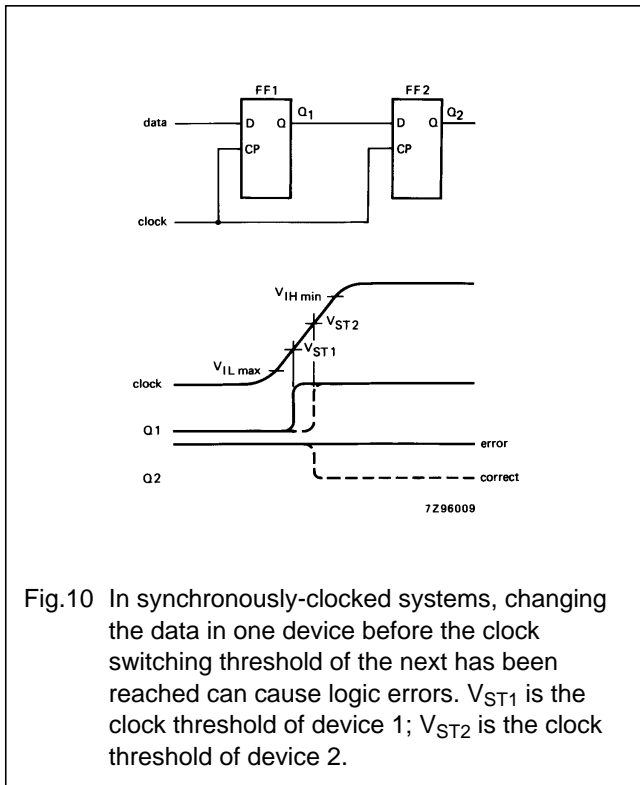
FF1

data

D

Q

$Q_1$

CP

FF2

D

Q

$Q_2$

CP

clock

$V_{IH\,min}$

$V_{ST2}$

$V_{IL\,max}$

$V_{ST1}$

clock

Q1

error

Q2

correct

7Z96009

Fig.10 In synchronously-clocked systems, changing the data in one device before the clock switching threshold of the next has been reached can cause logic errors. $V_{ST1}$ is the clock threshold of device 1; $V_{ST2}$ is the clock threshold of device 2.